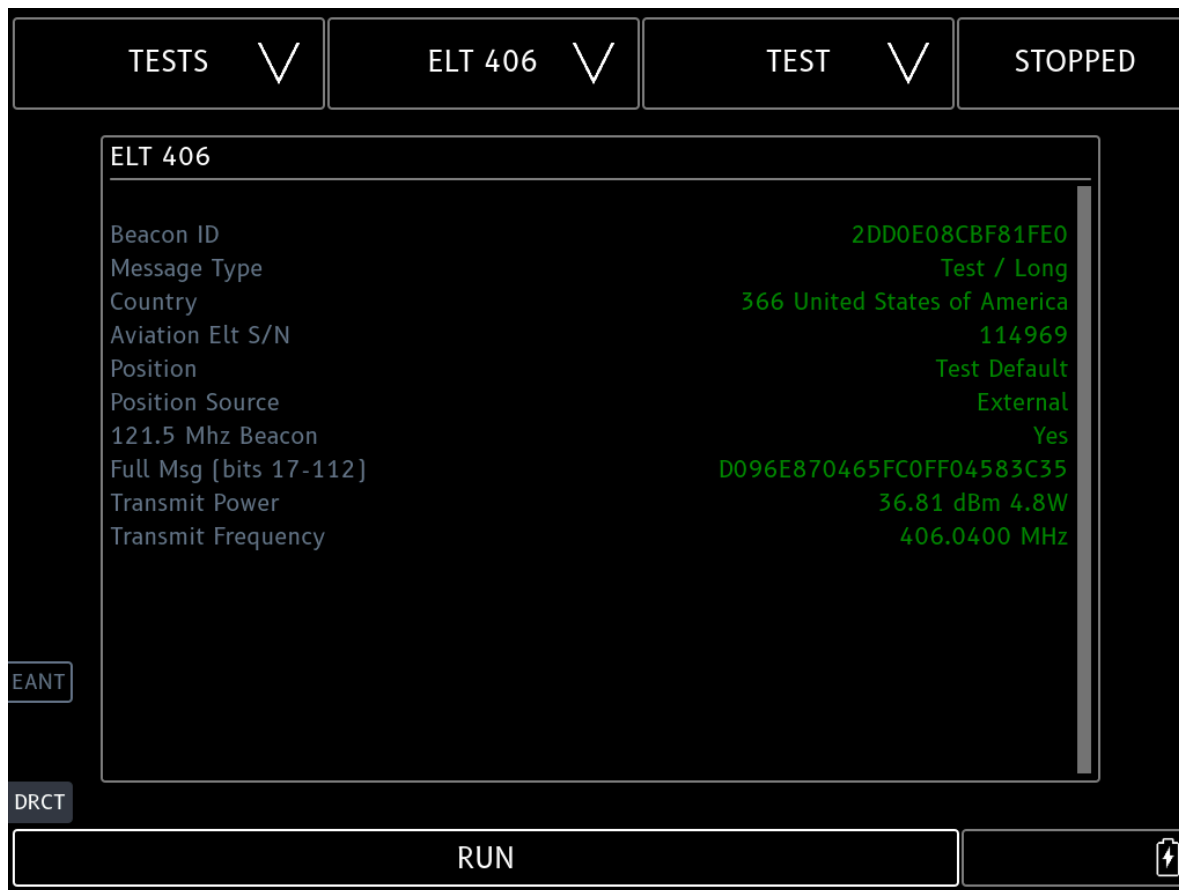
TESTS ⋁ ELT 406 ⋁ TEST ⋁ STOPPED

ELT 406

| | |
|---|---|
| Beacon ID | 2DD0E08CBF81FE0 |
| Message Type | Test / Long |
| Country | 366 United States of America |
| Aviation Elt S/N | 114969 |
| Position | Test Default |
| Position Source | External |
| 121.5 Mhz Beacon | Yes |
| Full Msg [bits 17-112] | D096E870465FC0FF04583C35 |
| Transmit Power | 36.81 dBm 4.8W |
| Transmit Frequency | 406.0400 MHz |

EANT

DRCT

RUN